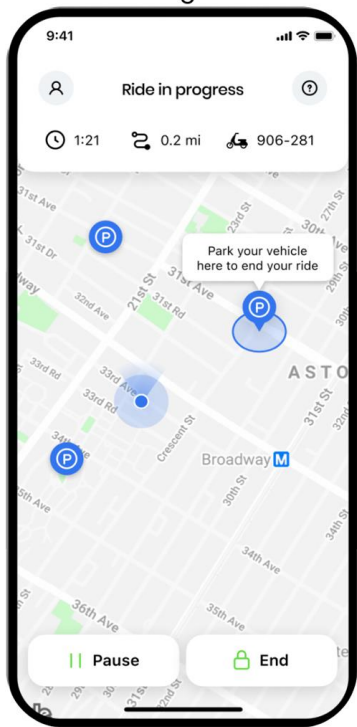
9:41

Ride in progress

1:21
0.2 mi
906-281

31st Ave
31st Dr
way
22nd Ave
21st St
31st Rd
31st Ave
23rd St
27th St
Park your vehicle here to end your ride
P
P
P
33rd Rd
33rd Ave
33rd Rd
34th Ave
5th Ave
Crescent St
ASTO
31st St
Broadway
30th St
34th Ave
36th Ave
35th Ave
28th St

Pause
End